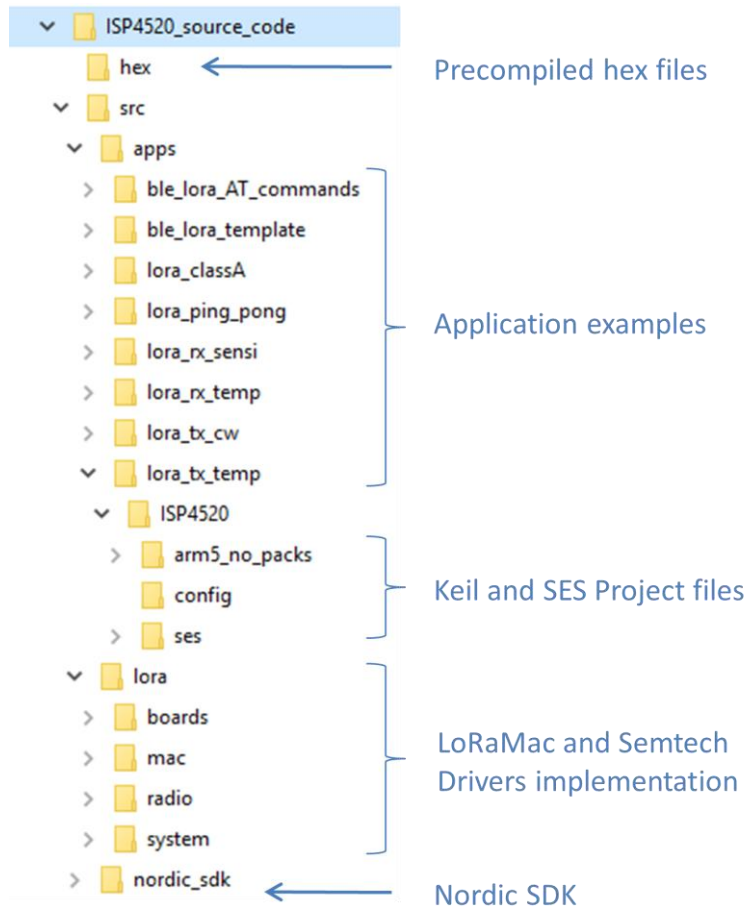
ISP4520_source_code
hex
Precompiled hex files
src
apps
ble_lora_AT_commands
ble_lora_template
lora_classA
lora_ping_pong
lora_rx_sensi
lora_rx_temp
lora_tx_cw
lora_tx_temp
Application examples
ISP4520
arm5_no_packs
config
ses
Keil and SES Project files
lora
boards
mac
radio
system
LoRaMac and Semtech Drivers implementation
nordic_sdk
Nordic SDK